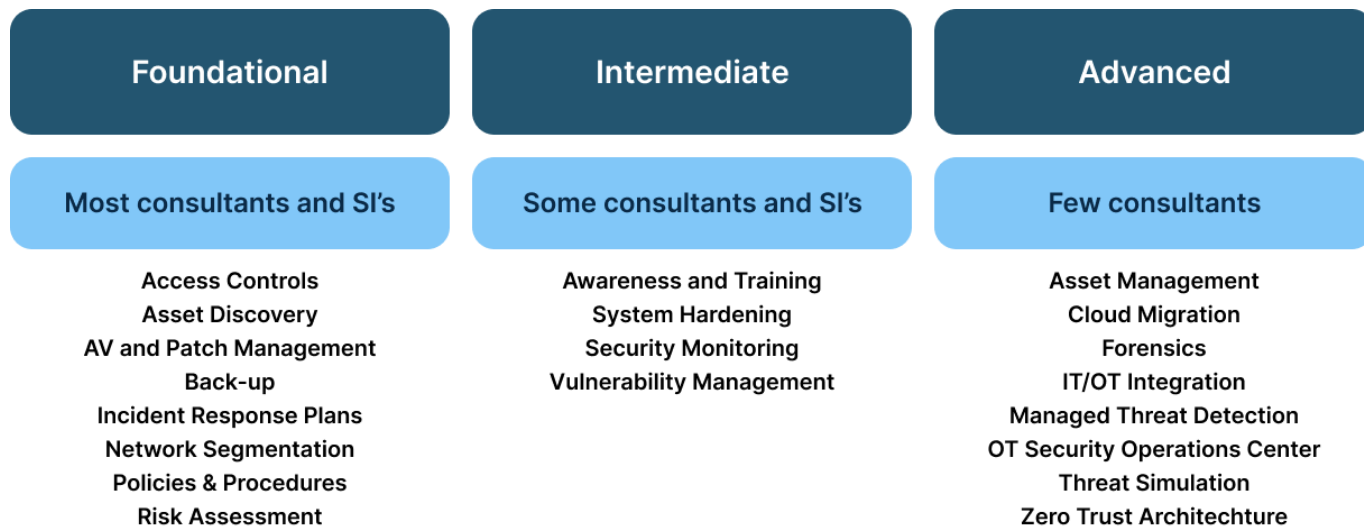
Foundational

Most consultants and SI's

Access Controls
Asset Discovery
AV and Patch Management
Back-up
Incident Response Plans
Network Segmentation
Policies & Procedures
Risk Assessment

Intermediate

Some consultants and SI's

Awareness and Training
System Hardening
Security Monitoring
Vulnerability Management

Advanced

Few consultants

Asset Management
Cloud Migration
Forensics
IT/OT Integration
Managed Threat Detection
OT Security Operations Center
Threat Simulation
Zero Trust Architechture